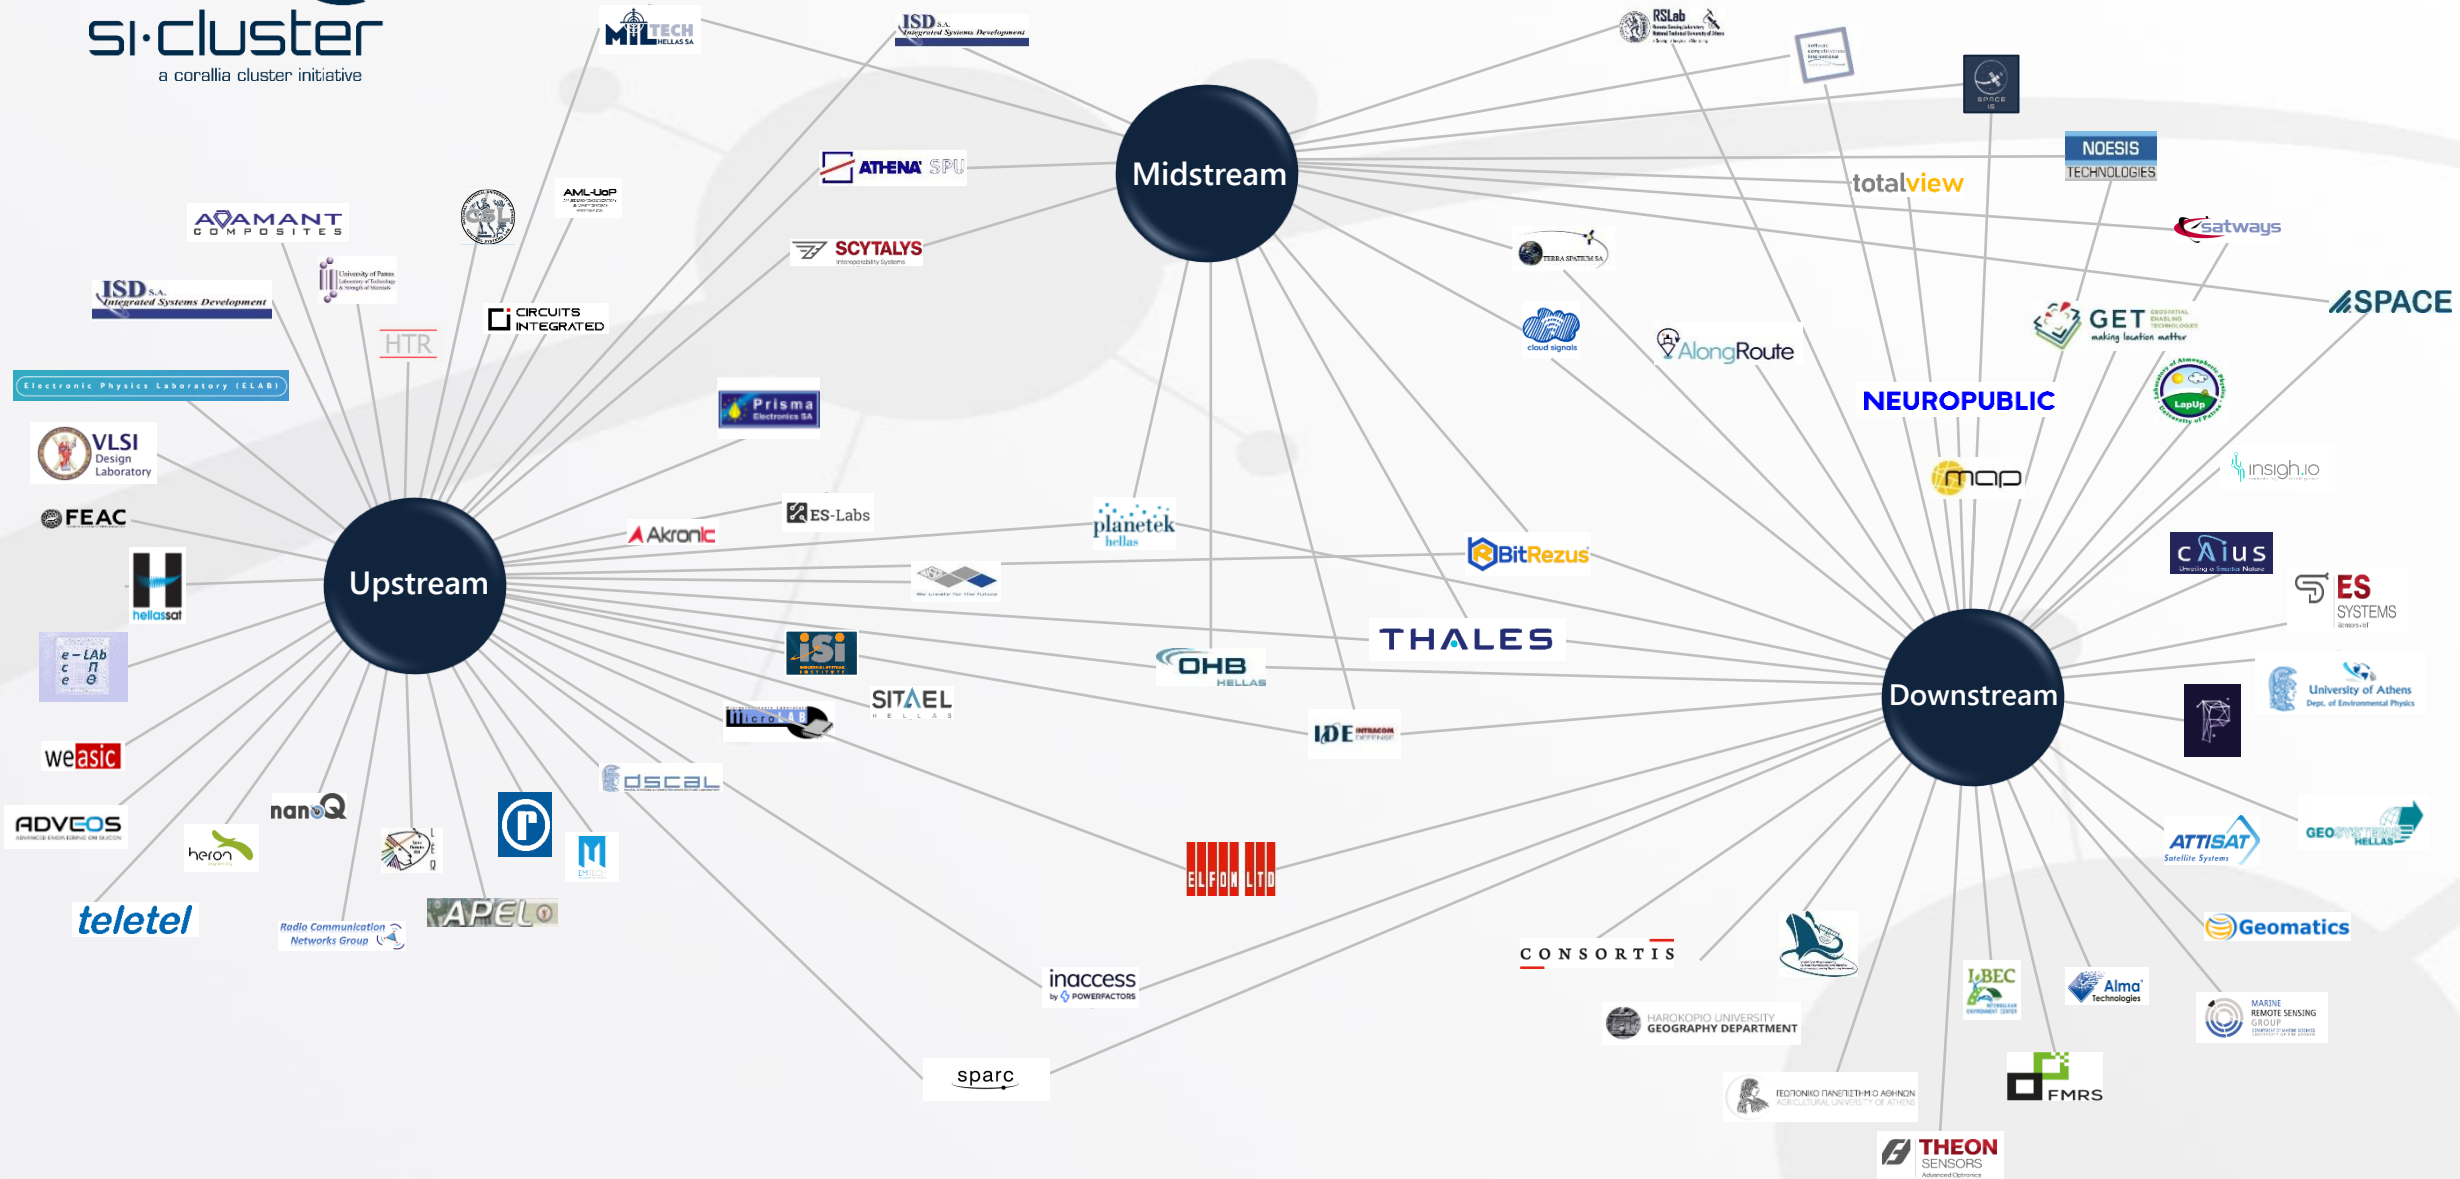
si·cluster
a corallia cluster initiative

MILTECH HELLAS SA
ISD S.A. Integrated Systems Development
RSLab
SPACE IS
NOESIS TECHNOLOGIES
Midstream
ATHENA SPU
SCYTALYS
ADAMANT COMPOSITES
AML-UoP
ISD S.A. Integrated Systems Development
University of Patras
HTR
CIRCUITS INTEGRATED
Electronic Physics Laboratory (ELAB)
VLSI Design Laboratory
FEAC
hellassat
e-LAb
weasic
ADVEOS
heron
nanoQ
teletel
Radio Communication Networks Group
APELO
Upstream
Prisma Electronics SA
Akronic
ES-Labs
planetek hellas
iSi
SITAEL HELLAS
microLAB
dscal
OHB HELLAS
IDE INTRACOM DEFENSE
ELFON LTD
inaccess by POWERFACTORS
sparc
THALES
BitRezus
TERRA SPATIUM SA
cloud signals
AlongRoute
totalview
satways
SPACE
GET making location matter
NEUROPUBLIC
LapUp
map
insigh.io
CAIUS
ES SYSTEMS
Downstream
University of Athens Dept. of Environmental Physics
ATTISAT Satellite Systems
GEOSYSTEMS HELLAS
Geomatics
CONSORTIS
HAROKOPIO UNIVERSITY GEOGRAPHY DEPARTMENT
BEC
Alma Technologies
MARINE REMOTE SENSING GROUP
FMRS
ΓΕΩΠΟΝΙΚΟ ΠΑΝΕΠΙΣΤΗΜΙΟ ΑΘΗΝΩΝ AGRICULTURAL UNIVERSITY OF ATHENS
THEON SENSORS